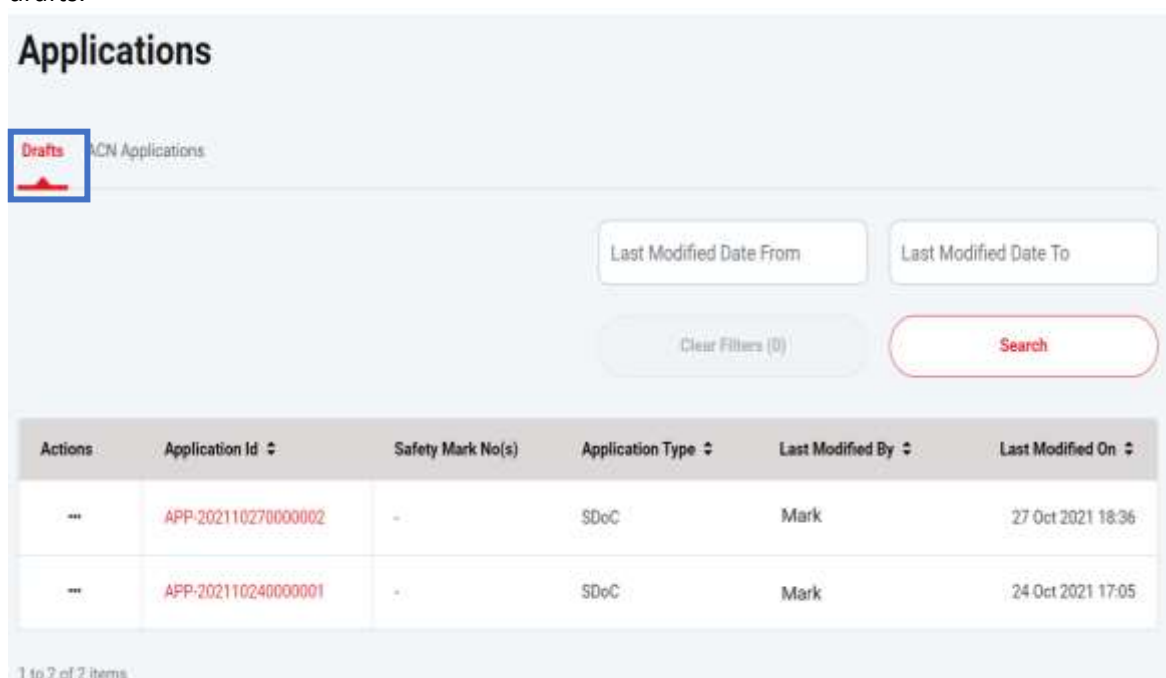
drafts.

Applications

Drafts ACN Applications

Last Modified Date From

Last Modified Date To

Clear Filters (0)

Search

| Actions | Application Id ⇕ | Safety Mark No(s) | Application Type ⇕ | Last Modified By ⇕ | Last Modified On ⇕ |
|---|---|---|---|---|---|
| ... | APP-202110270000002 | - | SDoC | Mark | 27 Oct 2021 18:36 |
| ... | APP-202110240000001 | - | SDoC | Mark | 24 Oct 2021 17:05 |

1 to 2 of 2 items